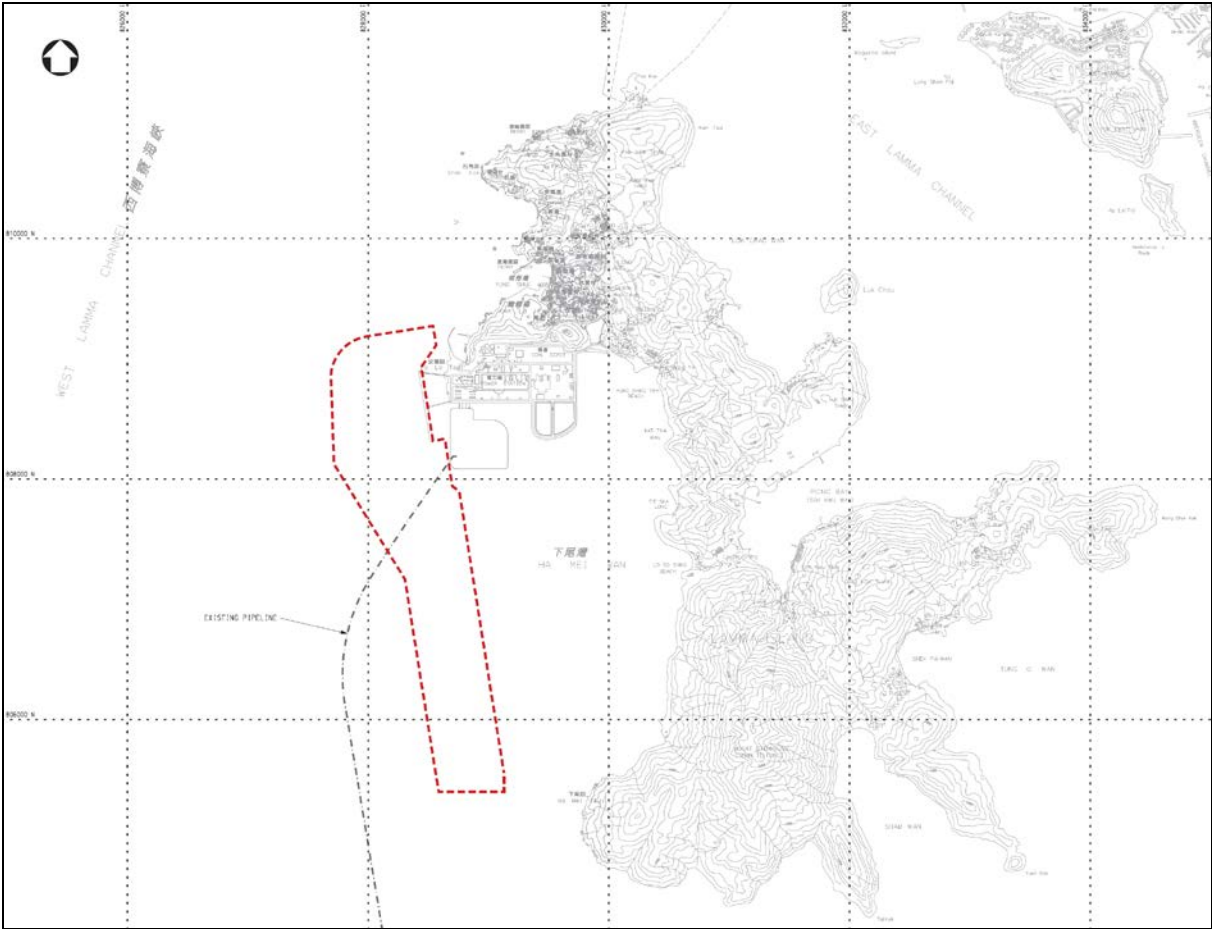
826000
828000
830000
832000
834000

810000 N
808000 N
806000 N

西博寮海峽
WEST LAMMA CHANNEL

EAST LAMMA CHANNEL

下尾灣
HA MEI WAN

EXISTING PIPELINE

Lo Chau

SOK KWU WAN

SHAM WAN

TUNG O WAN

LAMMA ISLAND